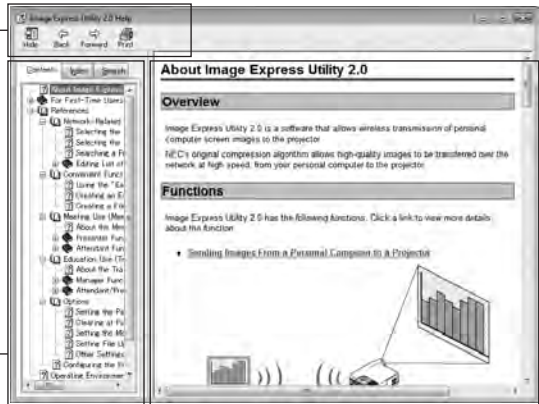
Image Express Utility 2.0 Help

Hide Back Forward Print

Contents Index Search

About Image Express
For First-Time Users
References
Network-Related
Selecting the
Selecting the
Searching a Pr
Editing List of
Convenient Func
Using the "Ea
Creating an E
Creating a Fir
Meeting Use (Mee
About the Mee
Presenter Fun
Attendant Fun
Education Use (Th
About the Tra
Manager Func
Attendant/Pre
Options
Setting the Pa
Clearing at Fu
Setting the Mo
Setting File U
Other Setting
Configuring the Fi
Operating Environmen

About Image Express Utility 2.0

Overview

Image Express Utility 2.0 is a software that allows wireless transmission of personal computer screen images to the projector.

NEC's original compression algorithm allows high-quality images to be transferred over the network at high speed, from your personal computer to the projector.

Functions

Image Express Utility 2.0 has the following functions. Click a link to view more details about the function.

• Sending Images From a Personal Computer to a Projector